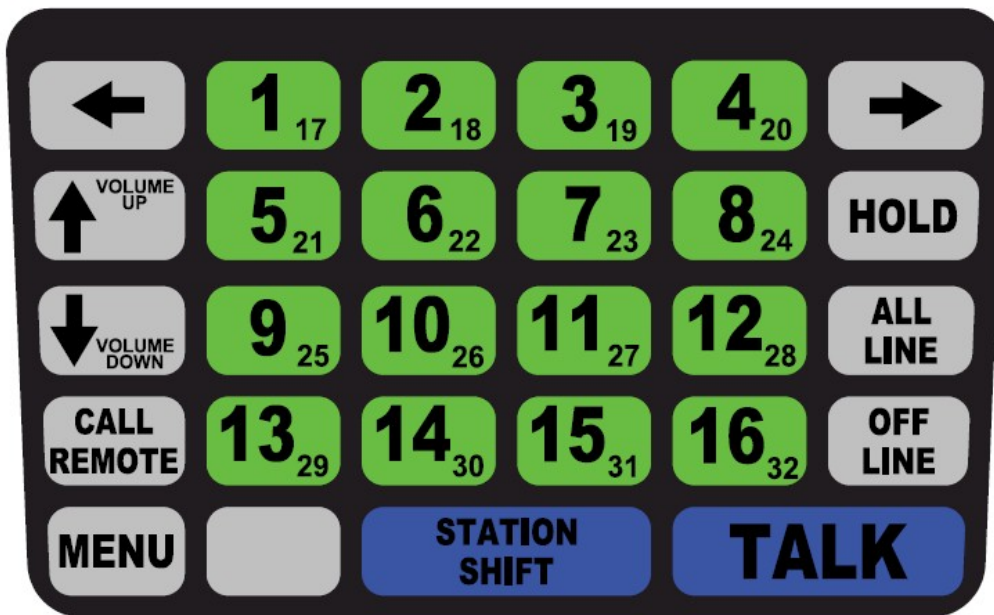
| ← | $1_{17}$ | $2_{18}$ | $3_{19}$ | $4_{20}$ | → |
|---|---|---|---|---|---|
| ↑ VOLUME UP | $5_{21}$ | $6_{22}$ | $7_{23}$ | $8_{24}$ | HOLD |
| ↓ VOLUME DOWN | $9_{25}$ | $10_{26}$ | $11_{27}$ | $12_{28}$ | ALL LINE |
| CALL REMOTE | $13_{29}$ | $14_{30}$ | $15_{31}$ | $16_{32}$ | OFF LINE |
| MENU | | STATION SHIFT | | TALK | |